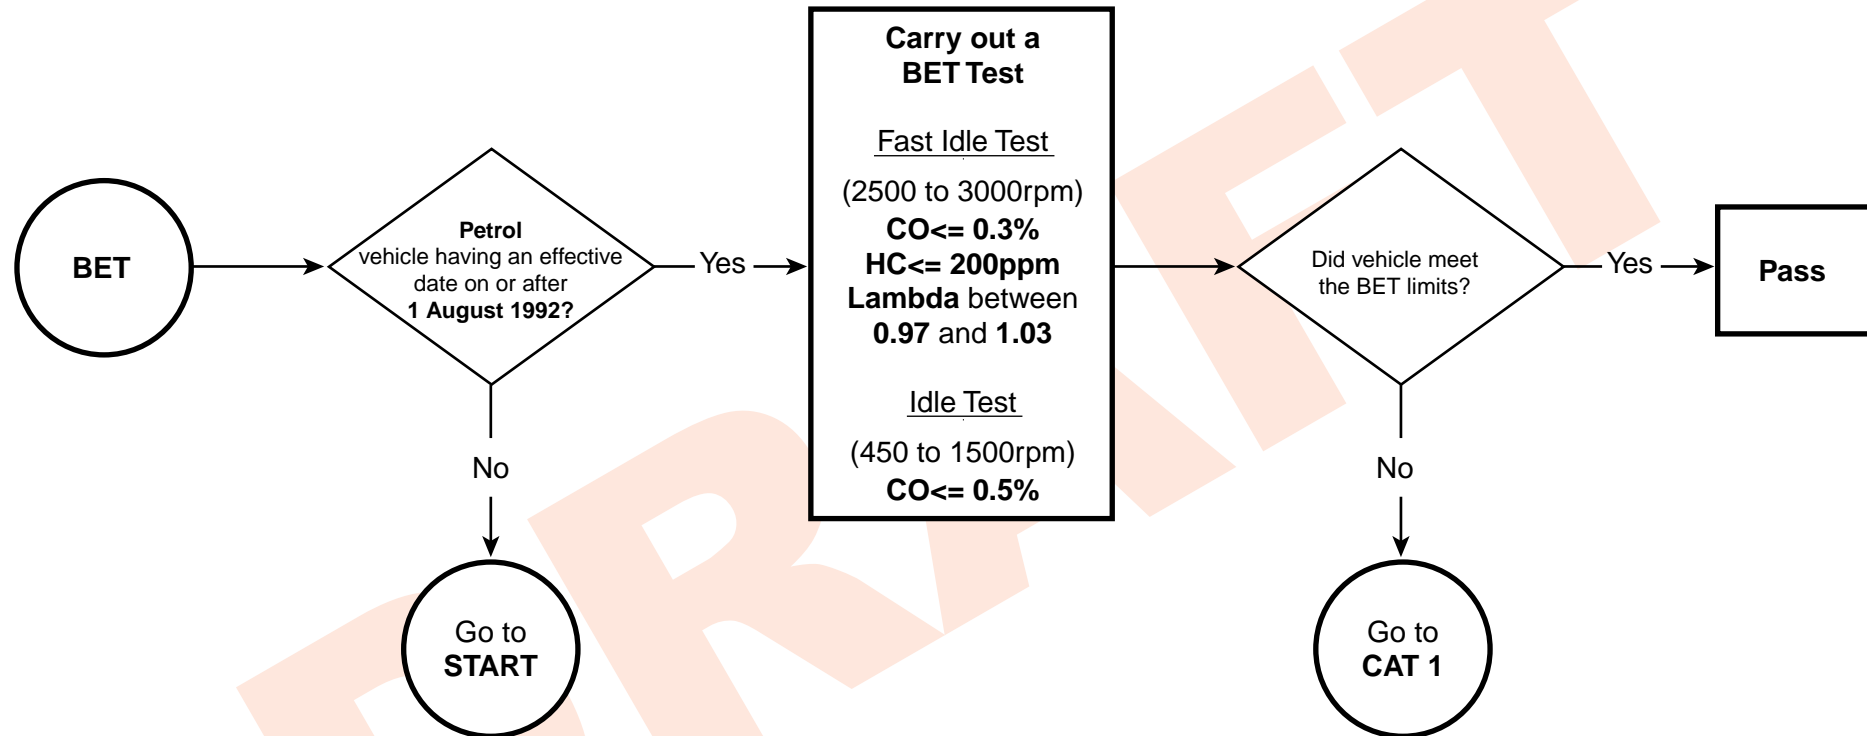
BET

Petrol vehicle having an effective date on or after 1 August 1992?

Yes

No

Go to START

Carry out a BET Test

Fast Idle Test

(2500 to 3000rpm)

CO<= 0.3%

HC<= 200ppm

Lambda between 0.97 and 1.03

Idle Test

(450 to 1500rpm)

CO<= 0.5%

Did vehicle meet the BET limits?

Yes

Pass

No

Go to CAT 1

DRAFT